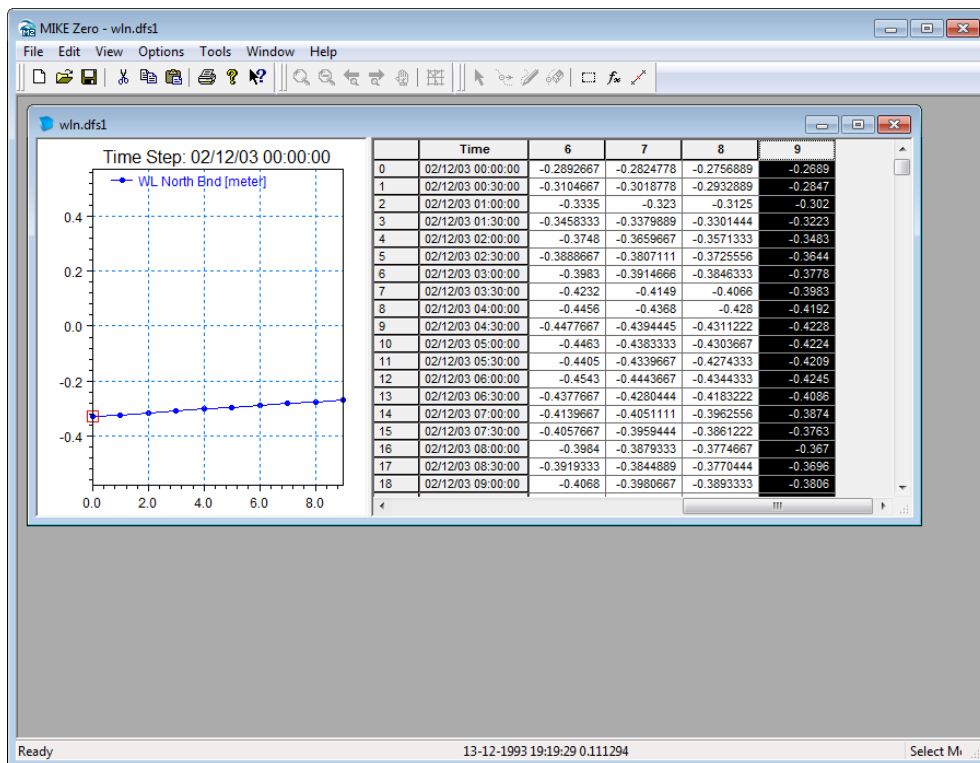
MIKE Zero - wln.dfs1

File Edit View Options Tools Window Help

wln.dfs1

Time Step: 02/12/03 00:00:00

WL North Bnd [meter]

0.4
0.2
0.0
-0.2
-0.4

0.0 2.0 4.0 6.0 8.0

| | Time | 6 | 7 | 8 | 9 |
|---|---|---|---|---|---|
| 0 | 02/12/03 00:00:00 | -0.2892667 | -0.2824778 | -0.2756889 | -0.2689 |
| 1 | 02/12/03 00:30:00 | -0.3104667 | -0.3018778 | -0.2932889 | -0.2847 |
| 2 | 02/12/03 01:00:00 | -0.3335 | -0.323 | -0.3125 | -0.302 |
| 3 | 02/12/03 01:30:00 | -0.3458333 | -0.3379889 | -0.3301444 | -0.3223 |
| 4 | 02/12/03 02:00:00 | -0.3748 | -0.3659667 | -0.3571333 | -0.3483 |
| 5 | 02/12/03 02:30:00 | -0.3888667 | -0.3807111 | -0.3725556 | -0.3644 |
| 6 | 02/12/03 03:00:00 | -0.3983 | -0.3914666 | -0.3846333 | -0.3778 |
| 7 | 02/12/03 03:30:00 | -0.4232 | -0.4149 | -0.4066 | -0.3983 |
| 8 | 02/12/03 04:00:00 | -0.4456 | -0.4368 | -0.428 | -0.4192 |
| 9 | 02/12/03 04:30:00 | -0.4477667 | -0.4394445 | -0.4311222 | -0.4228 |
| 10 | 02/12/03 05:00:00 | -0.4463 | -0.4383333 | -0.4303667 | -0.4224 |
| 11 | 02/12/03 05:30:00 | -0.4405 | -0.4339667 | -0.4274333 | -0.4209 |
| 12 | 02/12/03 06:00:00 | -0.4543 | -0.4443667 | -0.4344333 | -0.4245 |
| 13 | 02/12/03 06:30:00 | -0.4377667 | -0.4280444 | -0.4183222 | -0.4086 |
| 14 | 02/12/03 07:00:00 | -0.4139667 | -0.4051111 | -0.3962556 | -0.3874 |
| 15 | 02/12/03 07:30:00 | -0.4057667 | -0.3959444 | -0.3861222 | -0.3763 |
| 16 | 02/12/03 08:00:00 | -0.3984 | -0.3879333 | -0.3774667 | -0.367 |
| 17 | 02/12/03 08:30:00 | -0.3919333 | -0.3844889 | -0.3770444 | -0.3696 |
| 18 | 02/12/03 09:00:00 | -0.4068 | -0.3980667 | -0.3893333 | -0.3806 |

Ready 13-12-1993 19:19:29 0.111294 Select M